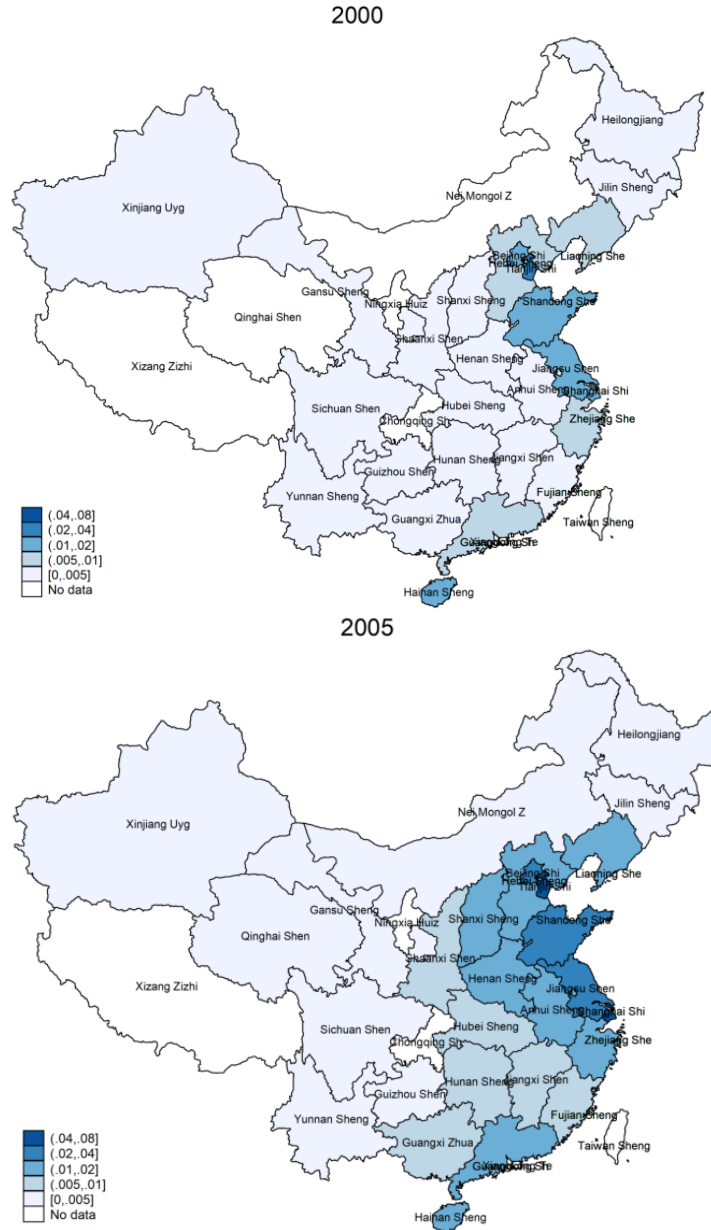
2000

Heilongjiang
Jilin Sheng
Nei Mongol Z
Xinjiang Uyg
Liaoning She
Beijing Shi
Hebei Sheng
Tianjin Shi
Gansu Sheng
Ningxia Huiz
Shanxi Sheng
Shandong She
Qinghai Shen
Shaanxi Shen
Henan Sheng
Xizang Zizhi
Jiangsu Shen
Anhui Sheng
Shanghai Shi
Sichuan Shen
Hubei Sheng
Chongqing Shi
Zhejiang She
Hunan Sheng
Jiangxi Shen
Guizhou Shen
Yunnan Sheng
Fujian Sheng
Guangxi Zhua
Taiwan Sheng
Guangdong Sheng
Hainan Sheng

(.04,.08]
(.02,.04]
(.01,.02]
(.005,.01]
[0,.005]
No data

2005

Heilongjiang
Jilin Sheng
Nei Mongol Z
Xinjiang Uyg
Liaoning She
Beijing Shi
Hebei Sheng
Tianjin Shi
Gansu Sheng
Ningxia Huiz
Shanxi Sheng
Shandong She
Qinghai Shen
Shaanxi Shen
Henan Sheng
Xizang Zizhi
Jiangsu Shen
Anhui Sheng
Shanghai Shi
Sichuan Shen
Hubei Sheng
Chongqing Shi
Zhejiang She
Hunan Sheng
Jiangxi Shen
Guizhou Shen
Yunnan Sheng
Fujian Sheng
Guangxi Zhua
Taiwan Sheng
Guangdong Sheng
Hainan Sheng

(.04,.08]
(.02,.04]
(.01,.02]
(.005,.01]
[0,.005]
No data